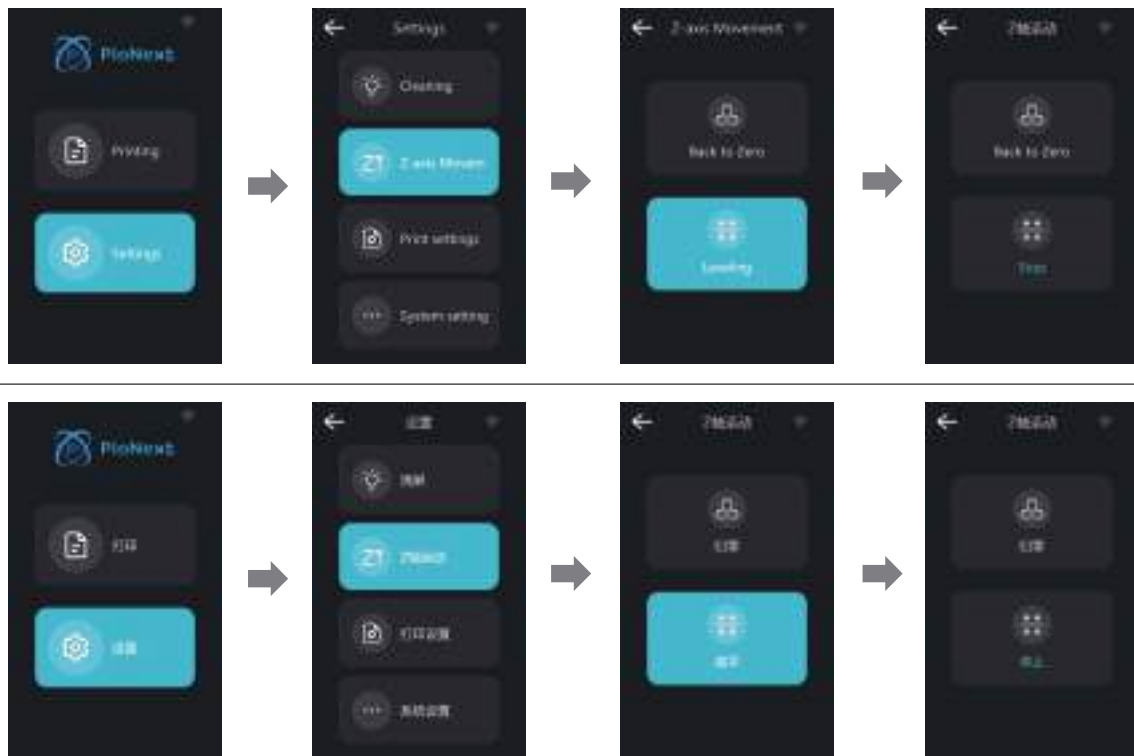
PioNext

Printing

Settings

Settings

Cleaning

Z-axis Movem

Print settings

System setting

Z-axis Movement

Back to Zero

Leveling

Z轴活动

Back to Zero

Stop

PioNext

打印

设置

设置

清洁

Z轴活动

打印设置

系统设置

Z轴活动

归零

调平

Z轴活动

归零

停止